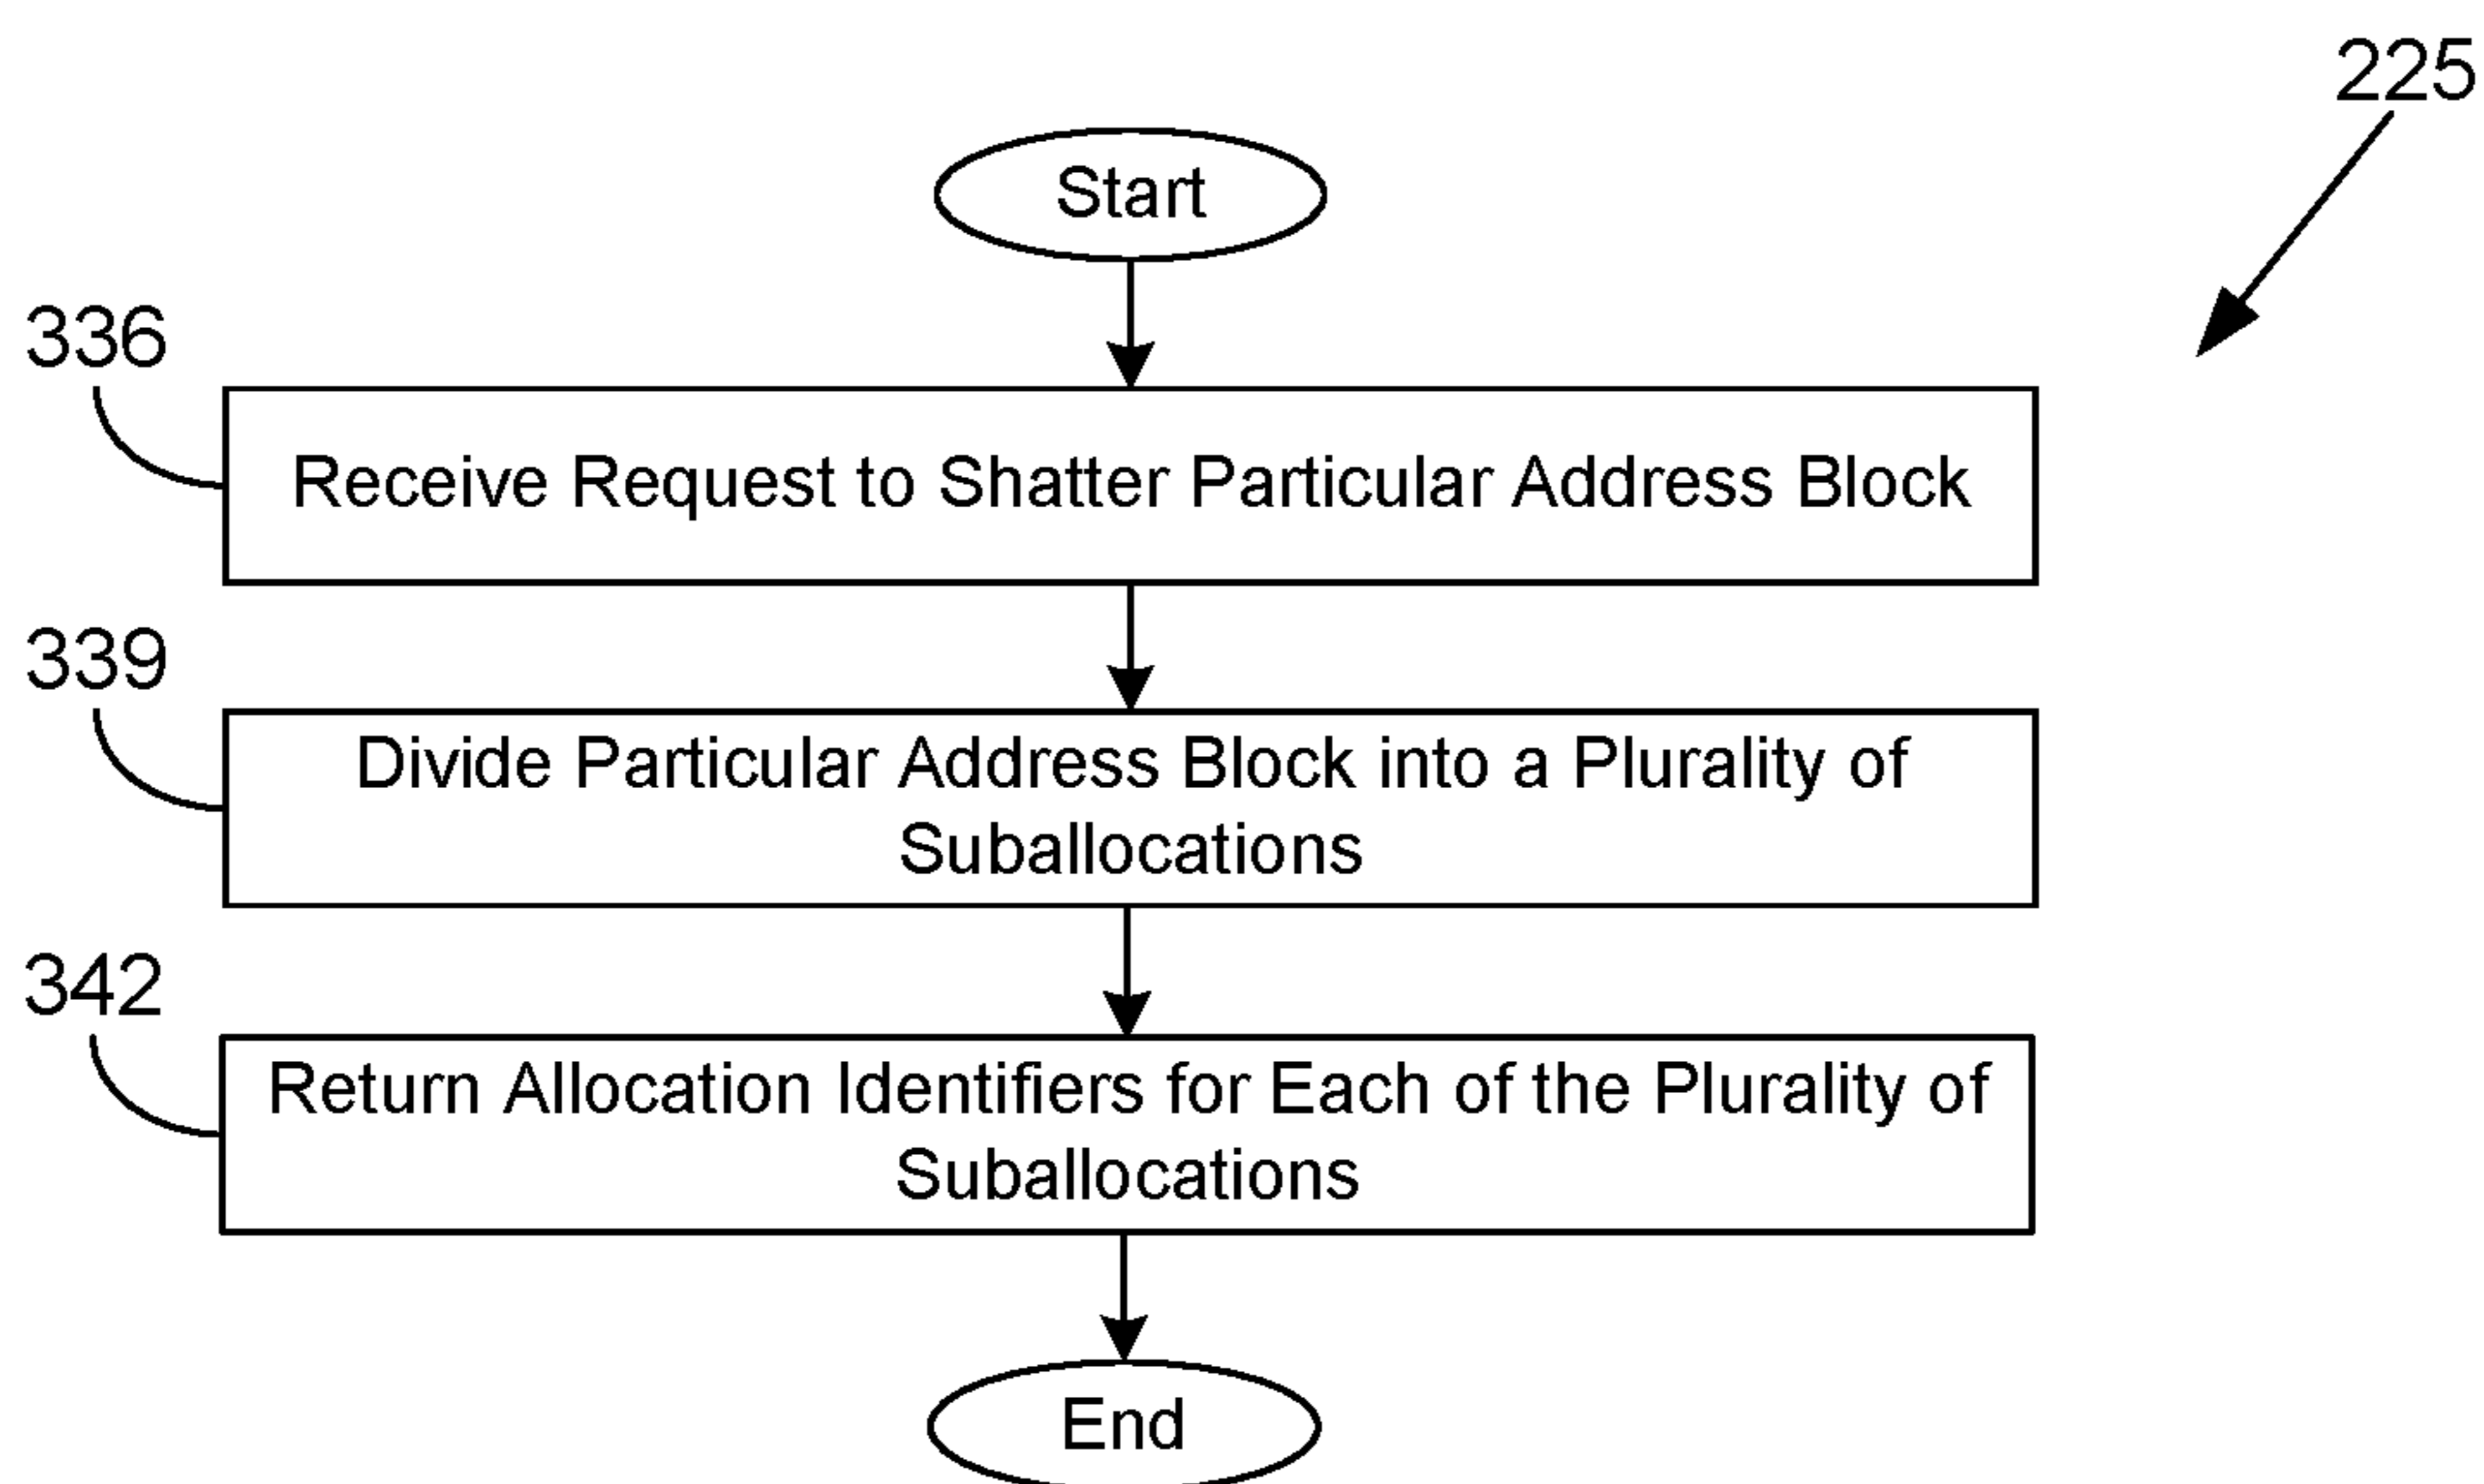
225

Start

336

Receive Request to Shatter Particular Address Block

339

Divide Particular Address Block into a Plurality of Suballocations

342

Return Allocation Identifiers for Each of the Plurality of Suballocations

End